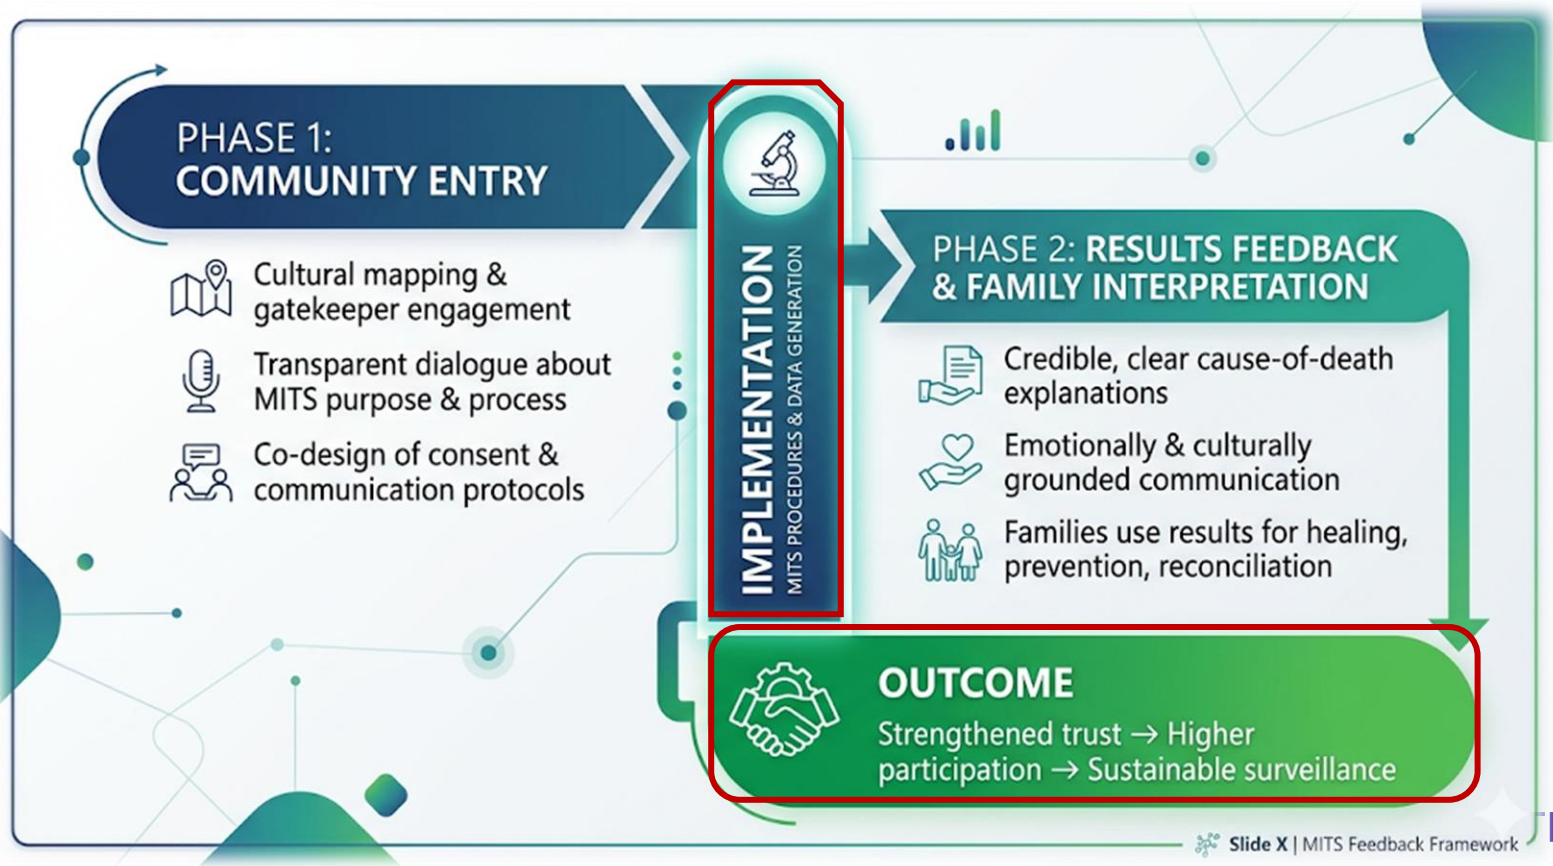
PHASE 1:
COMMUNITY ENTRY

Cultural mapping & gatekeeper engagement

Transparent dialogue about MITS purpose & process

Co-design of consent & communication protocols

IMPLEMENTATION
MITS PROCEDURES & DATA GENERATION

PHASE 2: RESULTS FEEDBACK & FAMILY INTERPRETATION

Credible, clear cause-of-death explanations

Emotionally & culturally grounded communication

Families use results for healing, prevention, reconciliation

OUTCOME
Strengthened trust → Higher participation → Sustainable surveillance

Slide X | MITS Feedback Framework